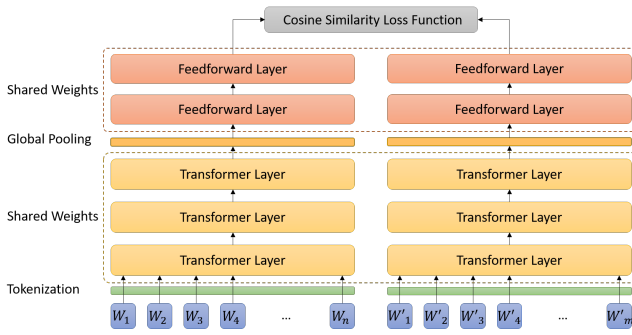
Cosine Similarity Loss Function

Shared Weights

Feedforward Layer

Feedforward Layer

Feedforward Layer

Feedforward Layer

Global Pooling

Shared Weights

Transformer Layer

Transformer Layer

Transformer Layer

Transformer Layer

Transformer Layer

Transformer Layer

Tokenization

$W_1$ $W_2$ $W_3$ $W_4$ … $W_n$

$W'_1$ $W'_2$ $W'_3$ $W'_4$ … $W'_m$